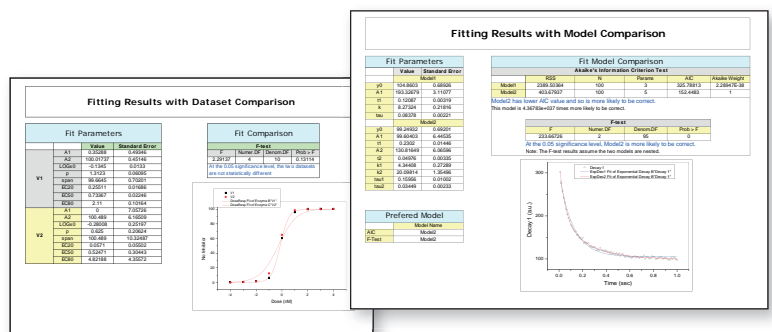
Fitting Results with Dataset Comparison

Fit Parameters

| | | Value | Standard Error |
|---|---|---|---|
| V1 | A1 | 0.35289 | 0.49046 |
| | A2 | 100.01737 | 0.45146 |
| | LOGx0 | -0.1345 | 0.0133 |
| | p | 1.3123 | 0.06085 |
| | span | 99.6645 | 0.70801 |
| | EC20 | 0.25511 | 0.01686 |
| | EC50 | 0.73367 | 0.02246 |
| | EC80 | 2.11 | 0.10164 |
| V2 | A1 | 0 | 7.00726 |
| | A2 | 100.489 | 6.15609 |
| | LOGx0 | -0.28008 | 0.25197 |
| | p | 0.625 | 0.23624 |
| | span | 100.489 | 10.32487 |
| | EC20 | 0.0571 | 0.05502 |
| | EC50 | 0.52471 | 0.30443 |
| | EC80 | 4.82188 | 4.35072 |

Fit Comparison

F-test

| F | Numer.DF | Denom.DF | Prob > F |
|---|---|---|---|
| 2.29127 | 4 | 10 | 0.13114 |

At the 0.05 significance level, the two datasets are not statistically different

V1
V2
DoseResp Fit of Example V1
DoseResp Fit of Example V2

% Inhibition

Dose (nM)

Fitting Results with Model Comparison

Fit Parameters

| | Value | Standard Error |
|---|---|---|
| | Model1 | |
| y0 | 104.8603 | 0.68926 |
| A1 | 193.32679 | 3.11077 |
| t1 | 0.12087 | 0.00319 |
| k | 8.27324 | 0.21816 |
| tau | 0.08378 | 0.00221 |
| | Model2 | |
| y0 | 99.24932 | 0.69201 |
| A1 | 99.60403 | 6.44535 |
| t1 | 0.2302 | 0.01446 |
| A2 | 130.61649 | 6.06086 |
| t2 | 0.04976 | 0.00335 |
| k1 | 4.34408 | 0.27289 |
| k2 | 20.09814 | 1.35486 |
| tau1 | 0.15956 | 0.01002 |
| tau2 | 0.03449 | 0.00233 |

Fit Model Comparison

Akaike's Information Criterion Test

| | RSS | N | Params | AIC | Akaike Weight |
|---|---|---|---|---|---|
| Model1 | 2389.50364 | 100 | 3 | 325.78813 | 2.28947E-38 |
| Model2 | 403.67937 | 100 | 5 | 152.4483 | 1 |

Model2 has lower AIC value and so is more likely to be correct.
This model is 4.36783e+037 times more likely to be correct.

F-test

| F | Numer.DF | Denom.DF | Prob > F |
|---|---|---|---|
| 233.66726 | 2 | 95 | 0 |

At the 0.05 significance level, Model2 is more likely to be correct.
Note: The F-test results assume the two models are nested.

Prefered Model

| | Model Name |
|---|---|
| AIC | Model2 |
| F-Test | Model2 |

Decay 1
ExpDec1 Fit of Exponential Decay B"Decay 1"
ExpDec2 Fit of Exponential Decay B"Decay 1"

Decay 1 (a.u.)

Time (sec)